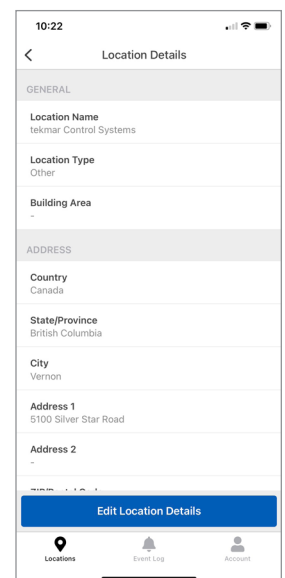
10:22

Location Details

GENERAL

Location Name
tekmar Control Systems

Location Type
Other

Building Area
-

ADDRESS

Country
Canada

State/Province
British Columbia

City
Vernon

Address 1
5100 Silver Star Road

Address 2
-

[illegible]

Edit Location Details

Locations Event Log Account